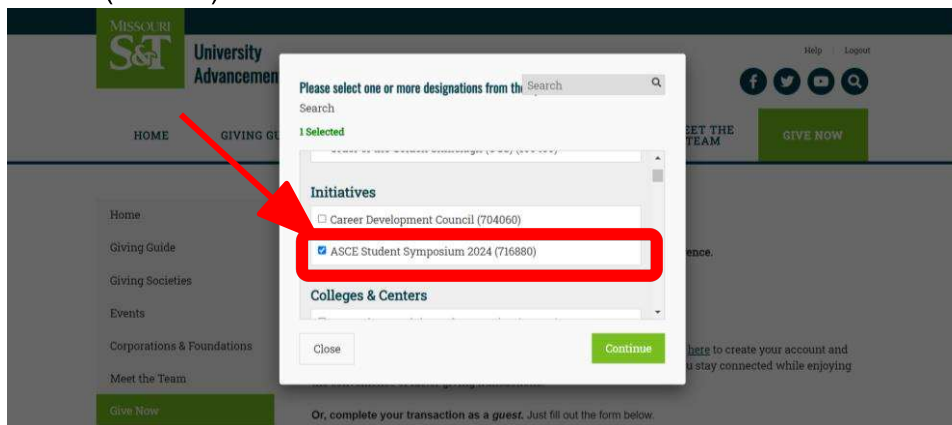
MISSOURI
S&T University Advancement

Help Logout

HOME GIVING GU

EET THE TEAM

GIVE NOW

Home
Giving Guide
Giving Societies
Events
Corporations & Foundations
Meet the Team
Give Now

Please select one or more designations from th

Search

Search

1 Selected

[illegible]

Initiatives

☐ Career Development Council (704060)

☑ ASCE Student Symposium 2024 (716880)

Colleges & Centers

Close

Continue

ence.

here to create your account and
u stay connected while enjoying

Or, complete your transaction as a guest. Just fill out the form below.